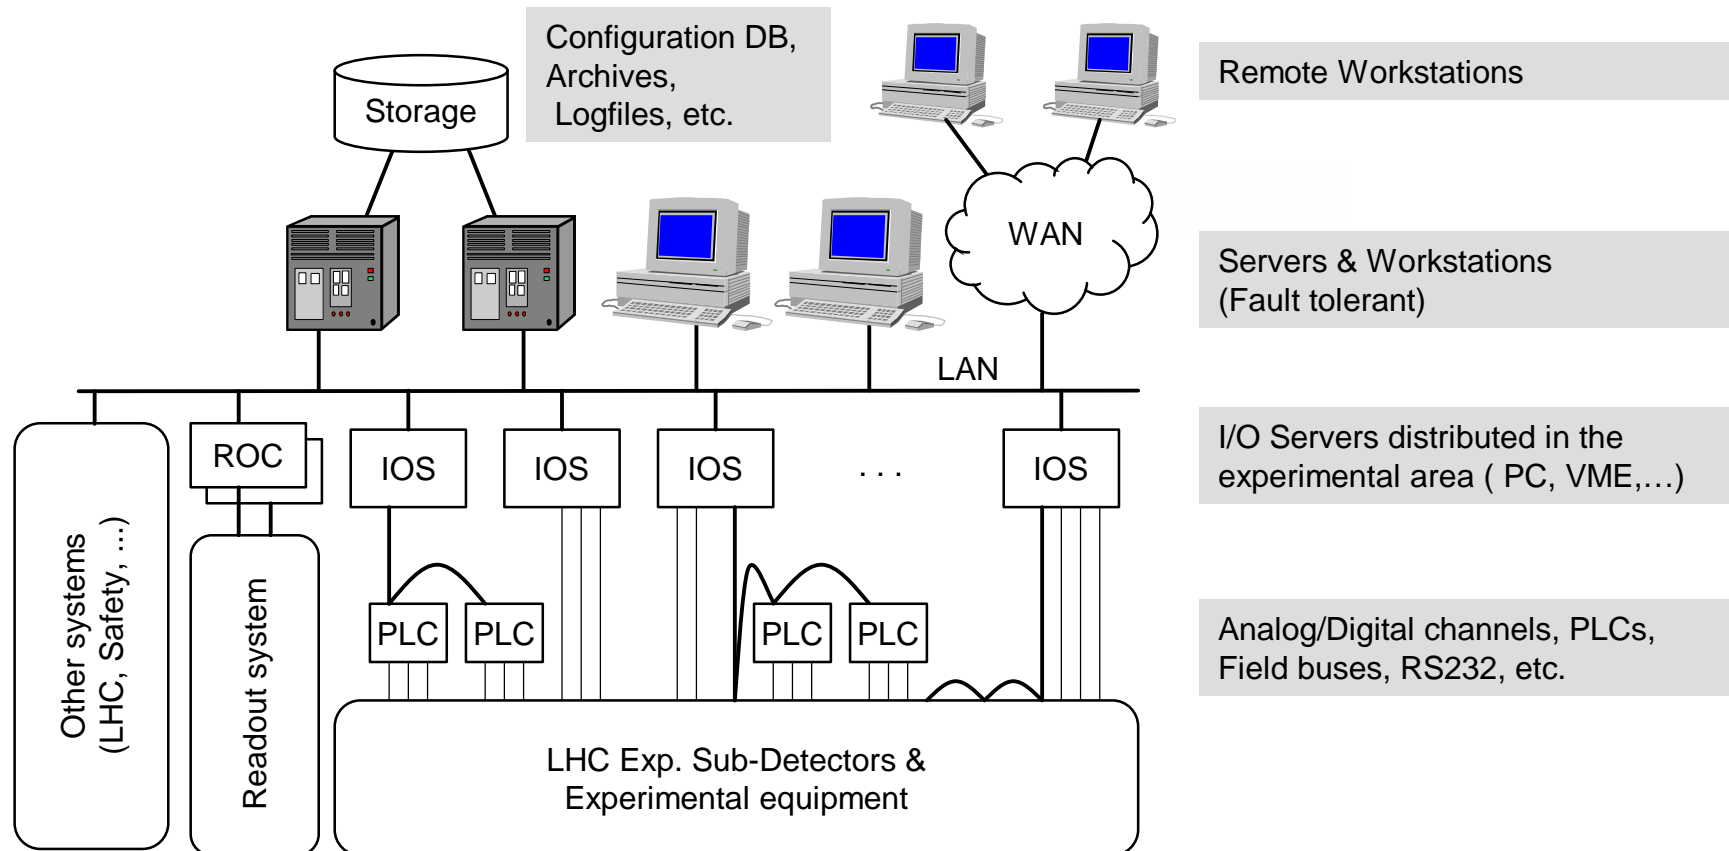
Storage

Configuration DB,
Archives,
Logfiles, etc.

Remote Workstations

WAN

Servers & Workstations
(Fault tolerant)

LAN

ROC

IOS

IOS

IOS

. . .

IOS

I/O Servers distributed in the experimental area ( PC, VME,…)

Other systems (LHC, Safety, ...)

Readout system

PLC

PLC

PLC

PLC

Analog/Digital channels, PLCs, Field buses, RS232, etc.

LHC Exp. Sub-Detectors &
Experimental equipment